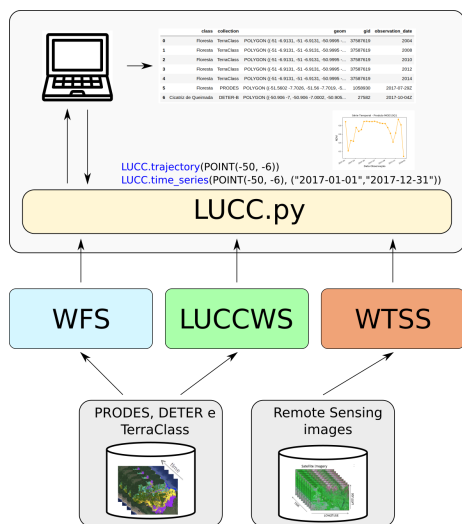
|   | class | collection | geom | gid | observation_date |
|---|---|---|---|---|---|
| 0 | Floresta | TerraClass | POLYGON ((-51 -6.0131, -51 -6.0131, -50.9999 -... | 37587619 | 2004 |
| 1 | Floresta | TerraClass | POLYGON ((-51 -6.0131, -51 -6.0131, -50.9999 -... | 37587619 | 2008 |
| 2 | Floresta | TerraClass | POLYGON ((-51 -6.0131, -51 -6.0131, -50.9999 -... | 37587619 | 2010 |
| 3 | Floresta | TerraClass | POLYGON ((-51 -6.0131, -51 -6.0131, -50.9999 -... | 37587619 | 2012 |
| 4 | Floresta | TerraClass | POLYGON ((-51 -6.0131, -51 -6.0131, -50.9999 -... | 37587619 | 2014 |
| 5 | Floresta | PRODES | POLYGON ((-51.5602 -7.7026, -51.56 -7.7019, -5... | 3258030 | 2017-07-292 |
| 6 | Cicatriz de Queimada | DETER-B | POLYGON ((-50.999 -7, -50.996 -7.0002, -50.999... | 27582 | 2017-10-042 |

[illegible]

LUCC.trajectory(POINT(-50, -6))
LUCC.time_series(POINT(-50, -6), ("2017-01-01","2017-12-31"))

LUCC.py

WFS

LUCCWS

WTSS

PRODES, DETER e TerraClass

Remote Sensing images